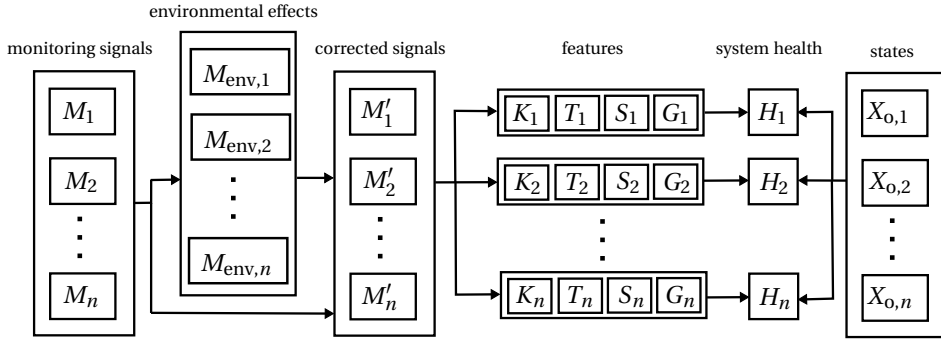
environmental effects

monitoring signals

$M_1$

$M_2$

$\vdots$

$M_n$

$M_{\text{env},1}$

$M_{\text{env},2}$

$\vdots$

$M_{\text{env},n}$

corrected signals

$M'_1$

$M'_2$

$\vdots$

$M'_n$

features

$K_1$ $T_1$ $S_1$ $G_1$

$K_2$ $T_2$ $S_2$ $G_2$

$\vdots$

$K_n$ $T_n$ $S_n$ $G_n$

system health

$H_1$

$H_2$

$H_n$

states

$X_{\text{o},1}$

$X_{\text{o},2}$

$\vdots$

$X_{\text{o},n}$